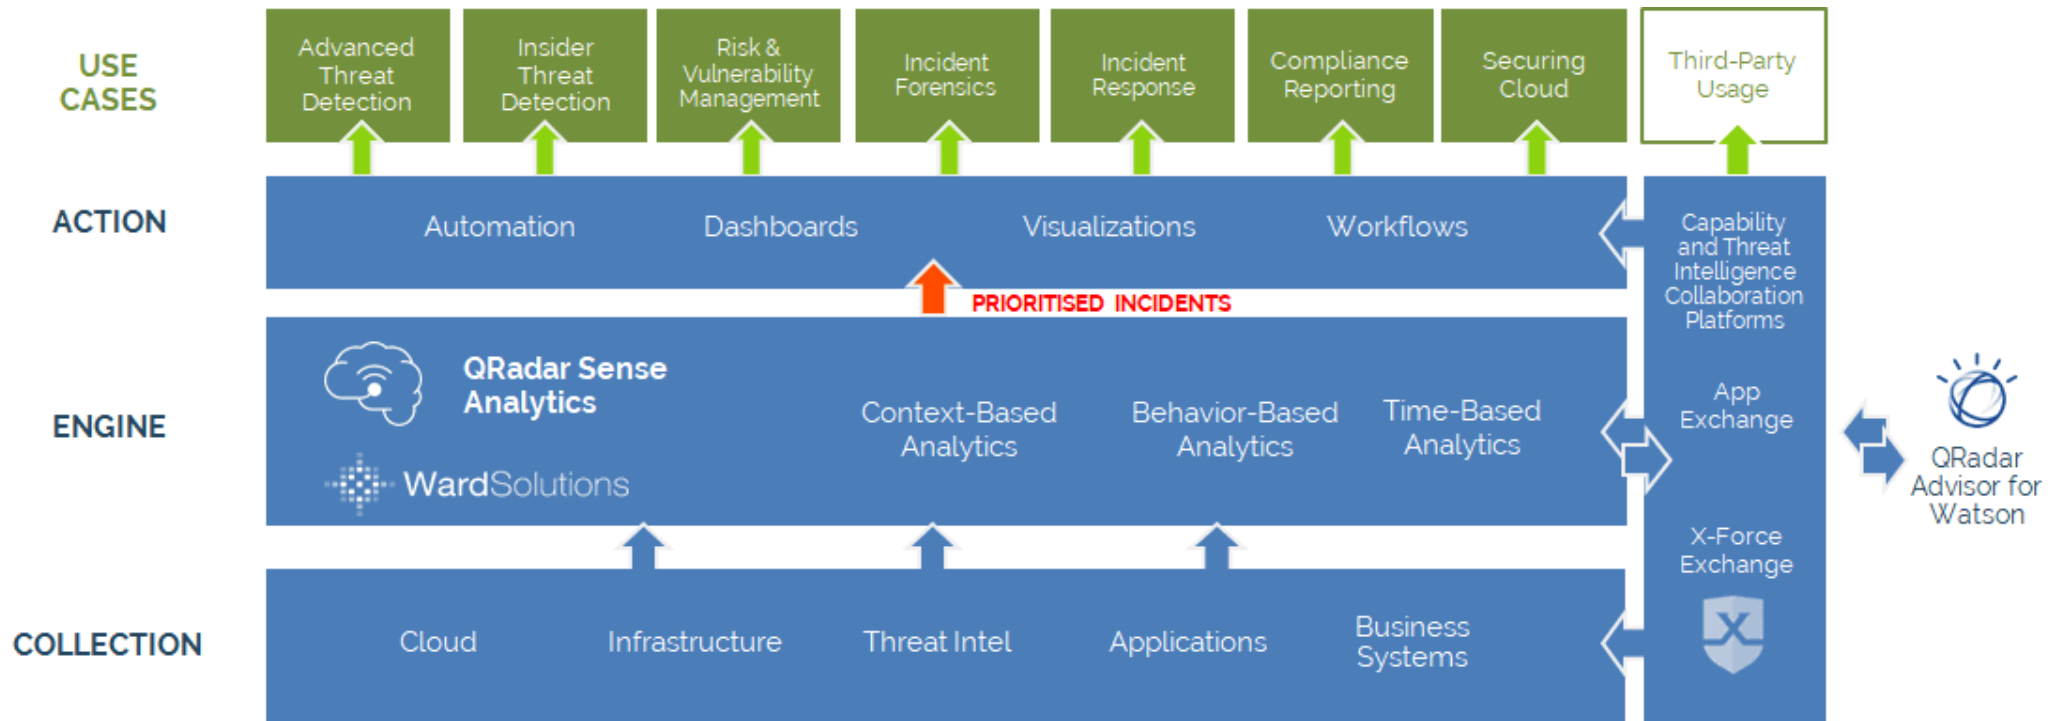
USE CASES

Advanced Threat Detection

Insider Threat Detection

Risk & Vulnerability Management

Incident Forensics

Incident Response

Compliance Reporting

Securing Cloud

Third-Party Usage

ACTION

Automation

Dashboards

Visualizations

Workflows

PRIORITISED INCIDENTS

ENGINE

QRadar Sense Analytics

WardSolutions

Context-Based Analytics

Behavior-Based Analytics

Time-Based Analytics

COLLECTION

Cloud

Infrastructure

Threat Intel

Applications

Business Systems

Capability and Threat Intelligence Collaboration Platforms

App Exchange

X-Force Exchange

QRadar Advisor for Watson